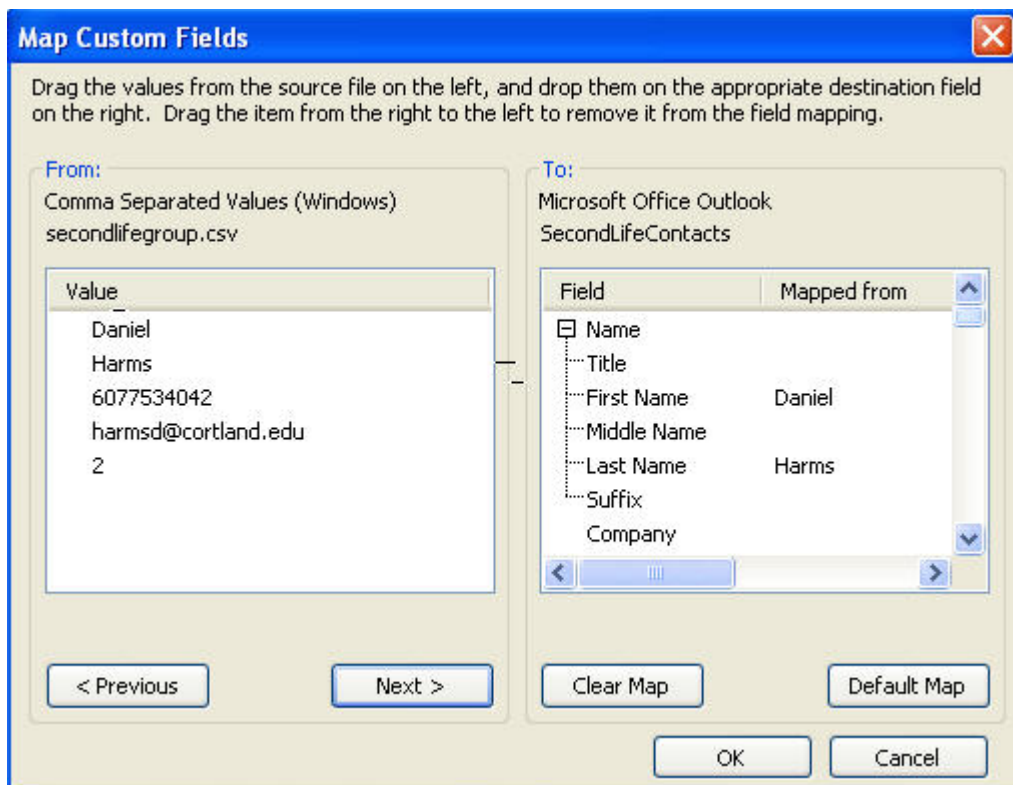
Map Custom Fields

Drag the values from the source file on the left, and drop them on the appropriate destination field on the right. Drag the item from the right to the left to remove it from the field mapping.

From:
Comma Separated Values (Windows)
secondlifegroup.csv

| Value |
|---|
| Daniel |
| Harms |
| 6077534042 |
| harmsd@cortland.edu |
| 2 |

< Previous
Next >

To:
Microsoft Office Outlook
SecondLifeContacts

| Field | Mapped from |
|---|---|
| Name | |
| Title | |
| First Name | Daniel |
| Middle Name | |
| Last Name | Harms |
| Suffix | |
| Company | |

Clear Map
Default Map

OK
Cancel